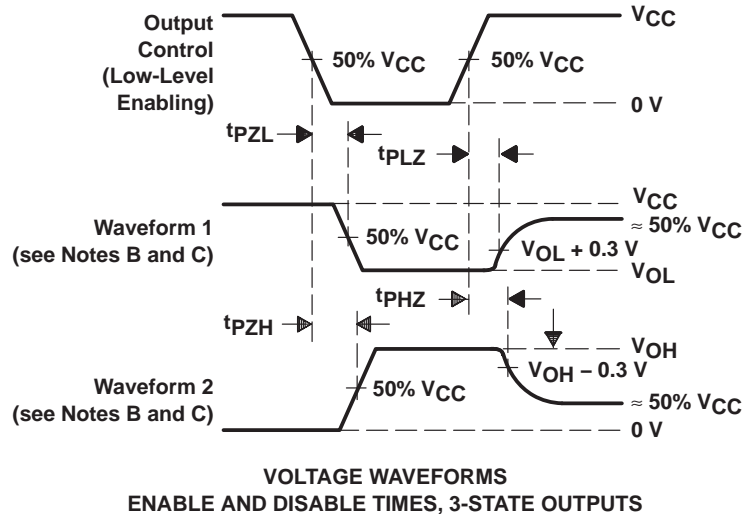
Output Control (Low-Level Enabling)

$V_{CC}$

50% $V_{CC}$

50% $V_{CC}$

0 V

$t_{PZL}$

$t_{PLZ}$

$V_{CC}$

Waveform 1 (see Notes B and C)

50% $V_{CC}$

≈ 50% $V_{CC}$

$V_{OL}$ + 0.3 V

$V_{OL}$

$t_{PHZ}$

$t_{PZH}$

$V_{OH}$

$V_{OH}$ – 0.3 V

Waveform 2 (see Notes B and C)

50% $V_{CC}$

≈ 50% $V_{CC}$

0 V

VOLTAGE WAVEFORMS
ENABLE AND DISABLE TIMES, 3-STATE OUTPUTS